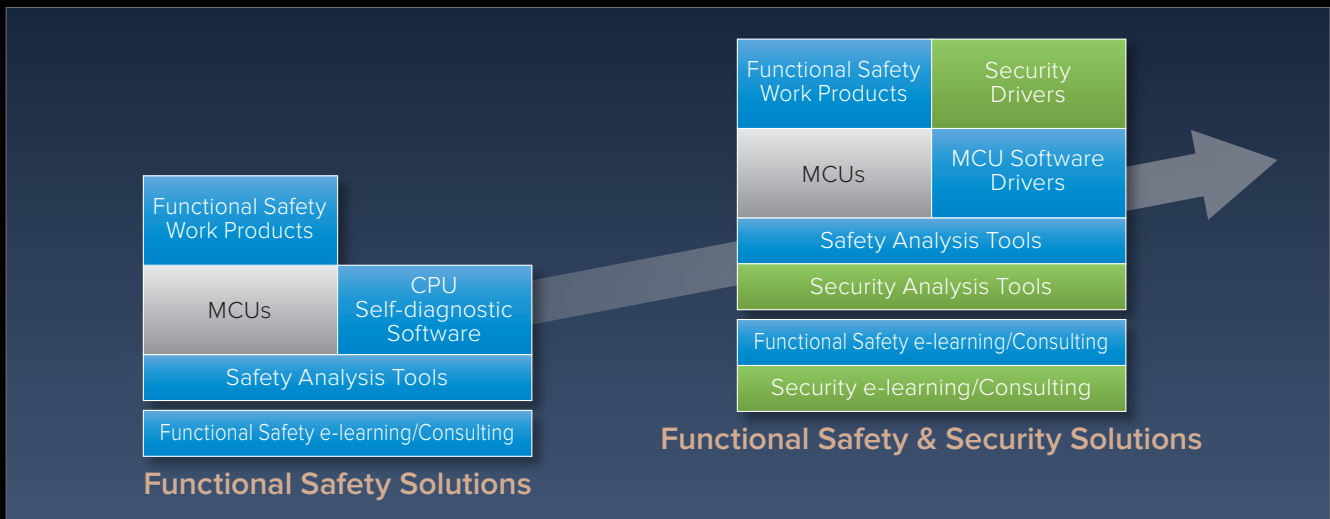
Functional Safety Work Products

MCUs

CPU Self-diagnostic Software

Safety Analysis Tools

Functional Safety e-learning/Consulting

Functional Safety Solutions

Functional Safety Work Products

Security Drivers

MCUs

MCU Software Drivers

Safety Analysis Tools

Security Analysis Tools

Functional Safety e-learning/Consulting

Security e-learning/Consulting

Functional Safety & Security Solutions